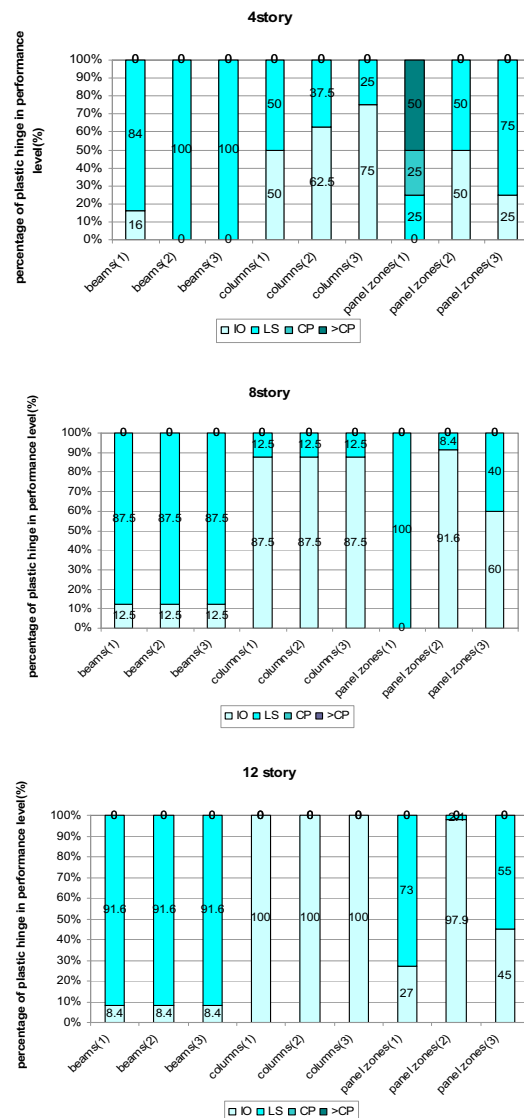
4story

percentage of plastic hinge in performance level(%)

100%
90%
80%
70%
60%
50%
40%
30%
20%
10%
0%

0 0 0 0 0 0 0 0 0
84 100 100 50 37.5 25 50 50 75
16 0 0 50 62.5 75 25 25 0 50 25

beams(1) beams(2) beams(3) columns(1) columns(2) columns(3) panel zones(1) panel zones(2) panel zones(3)

IO LS CP >CP

8story

percentage of plastic hinge in performance level(%)

100%
90%
80%
70%
60%
50%
40%
30%
20%
10%
0%

0 0 0 0 0 0 0 0 0
12.5 12.5 12.5 8.4 40
87.5 87.5 87.5 87.5 87.5 87.5 100 91.6 60
12.5 12.5 12.5 0

beams(1) beams(2) beams(3) columns(1) columns(2) columns(3) panel zones(1) panel zones(2) panel zones(3)

IO LS CP >CP

12 story

percentage of plastic hinge in performance level(%)

100%
90%
80%
70%
60%
50%
40%
30%
20%
10%
0%

0 0 0 0 0 0 0 0 0
91.6 91.6 91.6 100 100 100 73 97.9 55
8.4 8.4 8.4 27 45

beams(1) beams(2) beams(3) columns(1) columns(2) columns(3) panel zones(1) panel zones(2) panel zones(3)

IO LS CP >CP